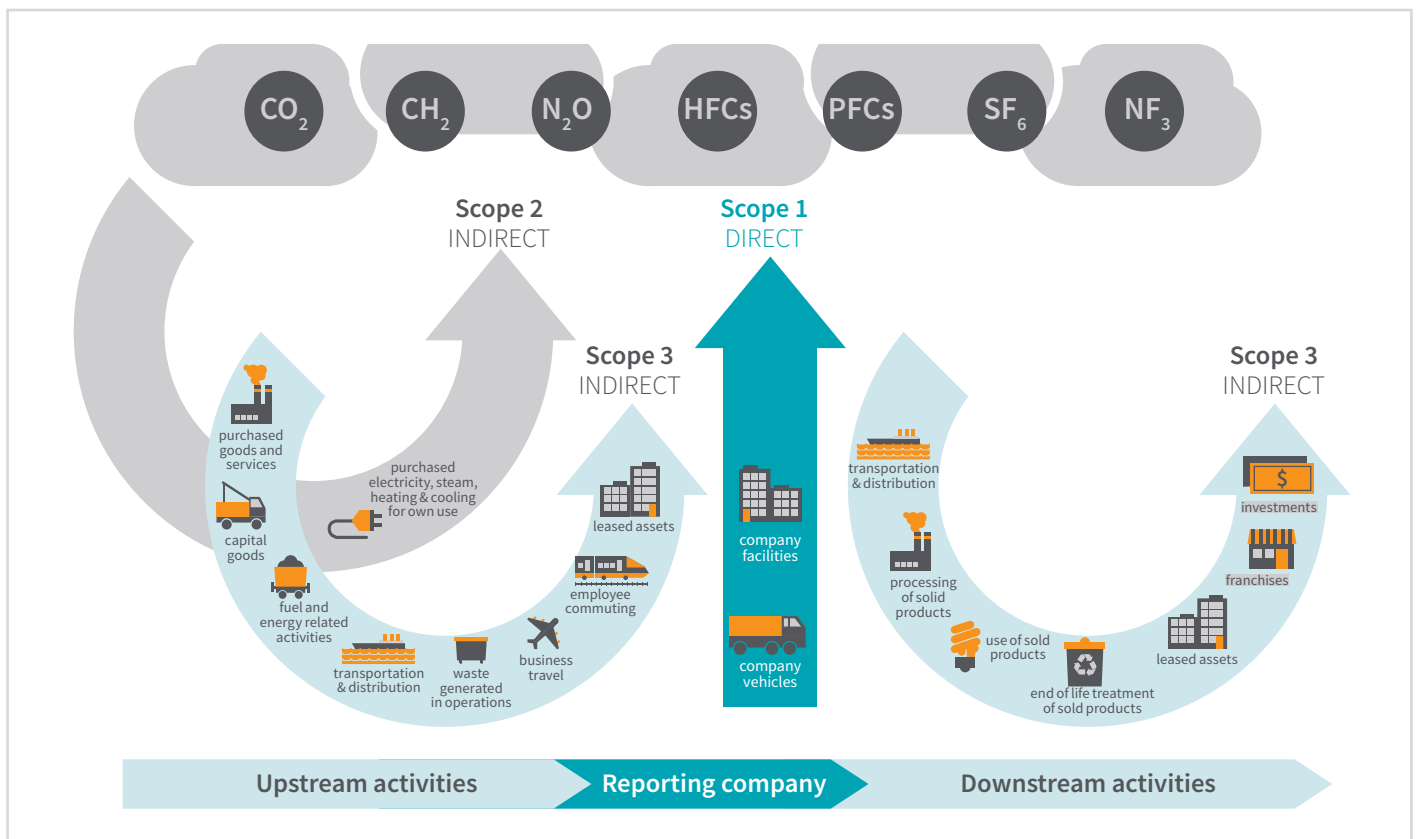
$CO_2$ $CH_2$ $N_2O$ HFCs PFCs $SF_6$ $NF_3$

Scope 2
INDIRECT

Scope 1
DIRECT

Scope 3
INDIRECT

Scope 3
INDIRECT

purchased goods and services

capital goods

fuel and energy related activities

transportation & distribution

waste generated in operations

business travel

employee commuting

leased assets

purchased electricity, steam, heating & cooling for own use

company facilities

company vehicles

transportation & distribution

processing of solid products

use of sold products

end of life treatment of sold products

leased assets

franchises

investments

Upstream activities
Reporting company
Downstream activities